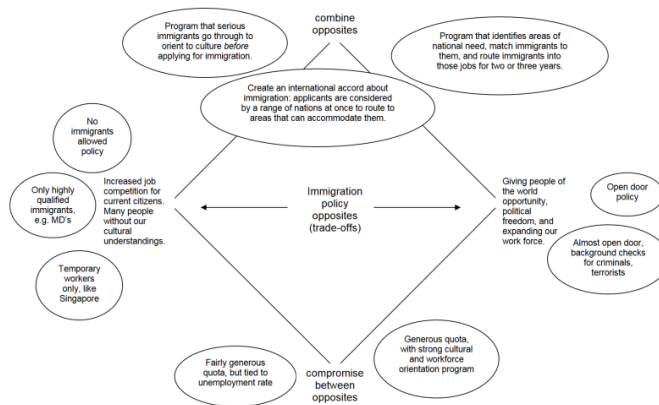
combine opposites

Program that serious immigrants go through to orient to culture *before* applying for immigration.

Program that identifies areas of national need, match immigrants to them, and route immigrants into those jobs for two or three years.

Create an international accord about immigration: applicants are considered by a range of nations at once to route to areas that can accommodate them.

No immigrants allowed policy

Only highly qualified immigrants, e.g. MD's

Temporary workers only, like Singapore

Increased job competition for current citizens. Many people without our cultural understandings.

Immigration policy opposites (trade-offs)

Giving people of the world opportunity, political freedom, and expanding our work force.

Open door policy

Almost open door, background checks for criminals, terrorists

Generous quota, with strong cultural and workforce orientation program

Fairly generous quota, but tied to unemployment rate

compromise between opposites